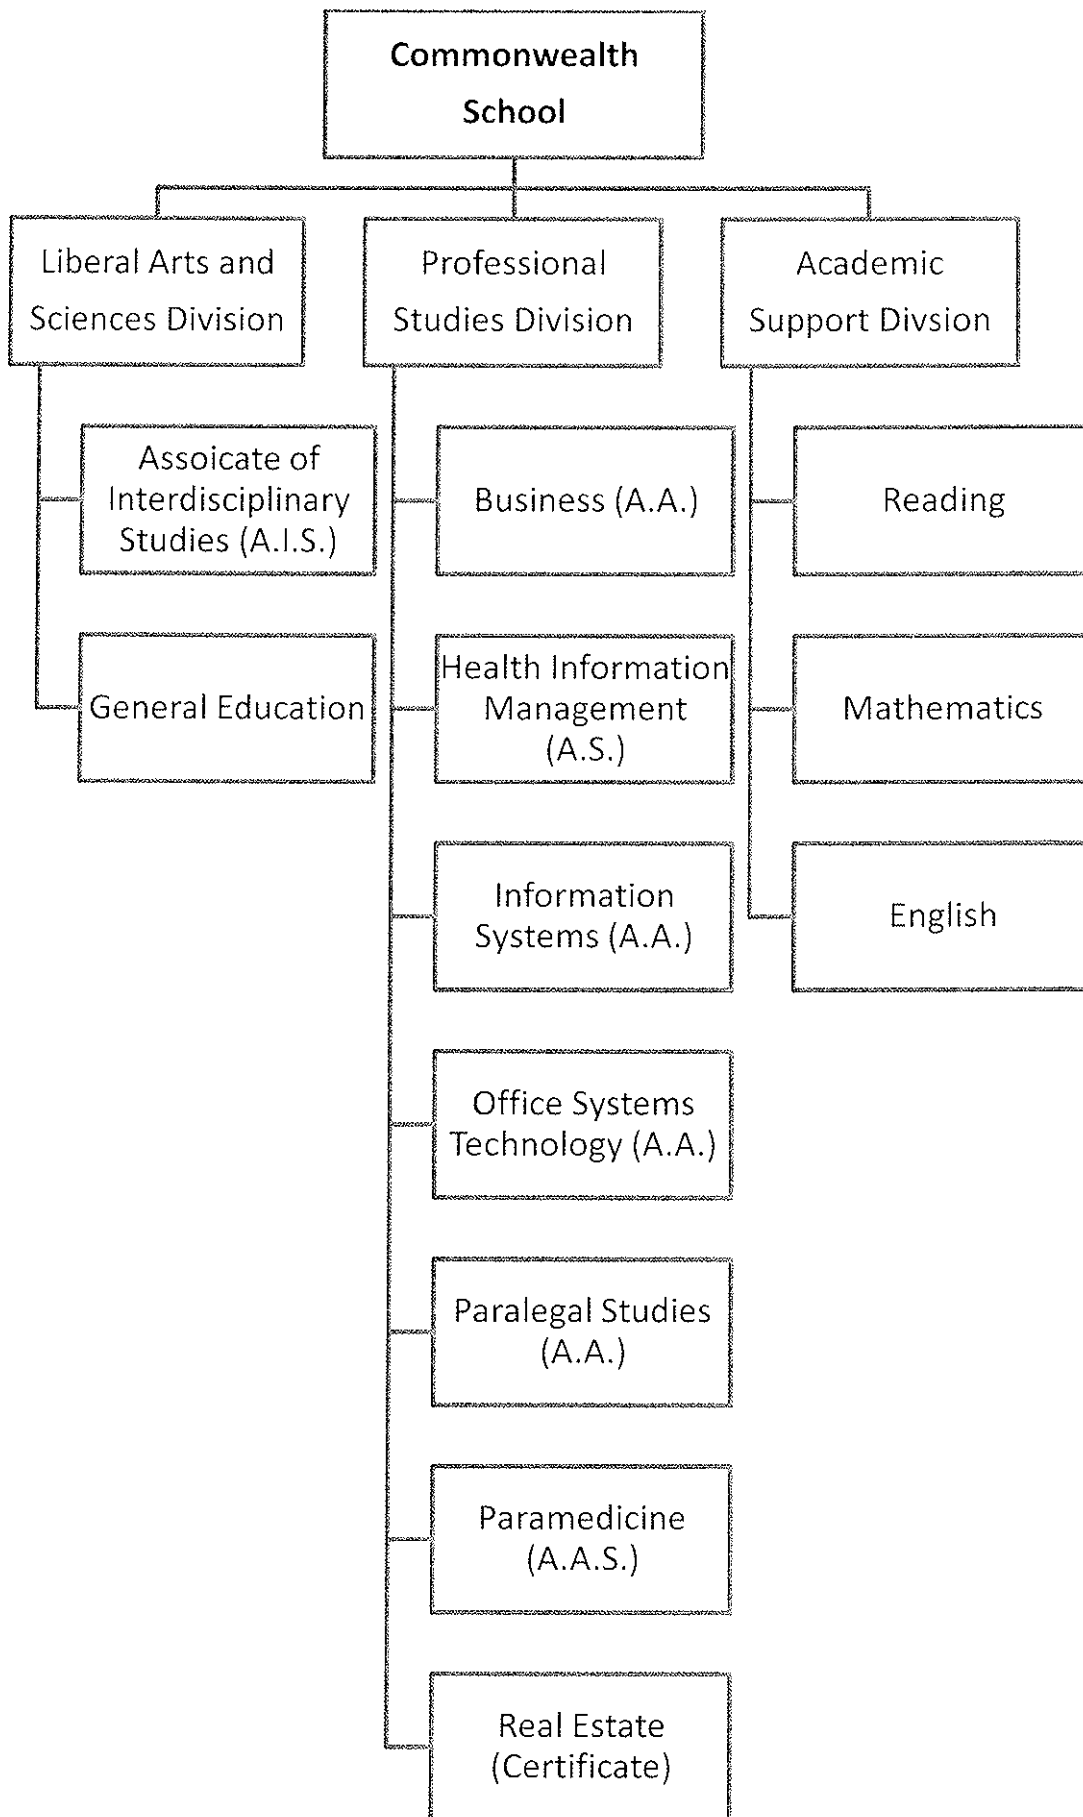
Commonwealth School

Liberal Arts and Sciences Division

Assoicate of Interdisciplinary Studies (A.I.S.)

General Education

Professional Studies Division

Business (A.A.)

Health Information Management (A.S.)

Information Systems (A.A.)

Office Systems Technology (A.A.)

Paralegal Studies (A.A.)

Paramedicine (A.A.S.)

Real Estate (Certificate)

Academic Support Divsion

Reading

Mathematics

English